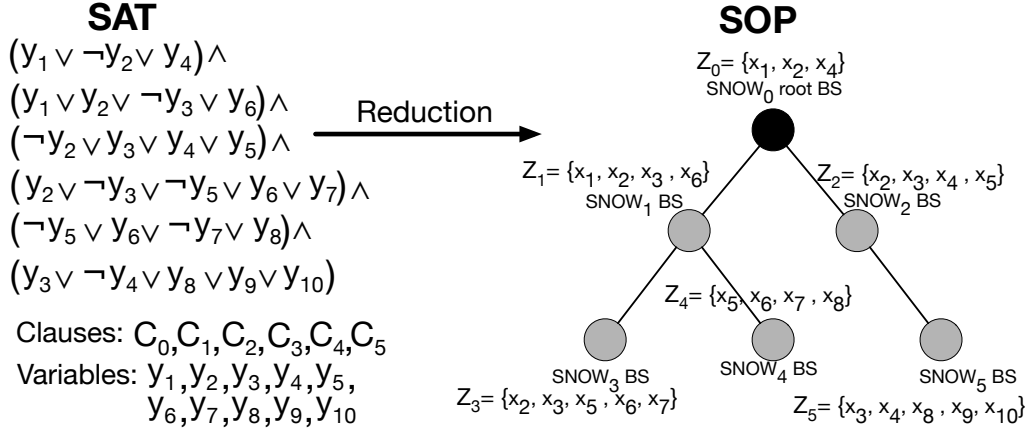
**SAT**

$(y_1 \lor \neg y_2 \lor y_4) \land$
$(y_1 \lor y_2 \lor \neg y_3 \lor y_6) \land$
$(\neg y_2 \lor y_3 \lor y_4 \lor y_5) \land$
$(y_2 \lor \neg y_3 \lor \neg y_5 \lor y_6 \lor y_7) \land$
$(\neg y_5 \lor y_6 \lor \neg y_7 \lor y_8) \land$
$(y_3 \lor \neg y_4 \lor y_8 \lor y_9 \lor y_{10})$

Clauses: $C_0, C_1, C_2, C_3, C_4, C_5$
Variables: $y_1, y_2, y_3, y_4, y_5, y_6, y_7, y_8, y_9, y_{10}$

Reduction

**SOP**

$Z_0 = \{x_1, x_2, x_4\}$
SNOW$_0$ root BS

$Z_1 = \{x_1, x_2, x_3, x_6\}$
SNOW$_1$ BS

$Z_2 = \{x_2, x_3, x_4, x_5\}$
SNOW$_2$ BS

$Z_4 = \{x_5, x_6, x_7, x_8\}$

SNOW$_3$ BS
$Z_3 = \{x_2, x_3, x_5, x_6, x_7\}$

SNOW$_4$ BS

SNOW$_5$ BS
$Z_5 = \{x_3, x_4, x_8, x_9, x_{10}\}$